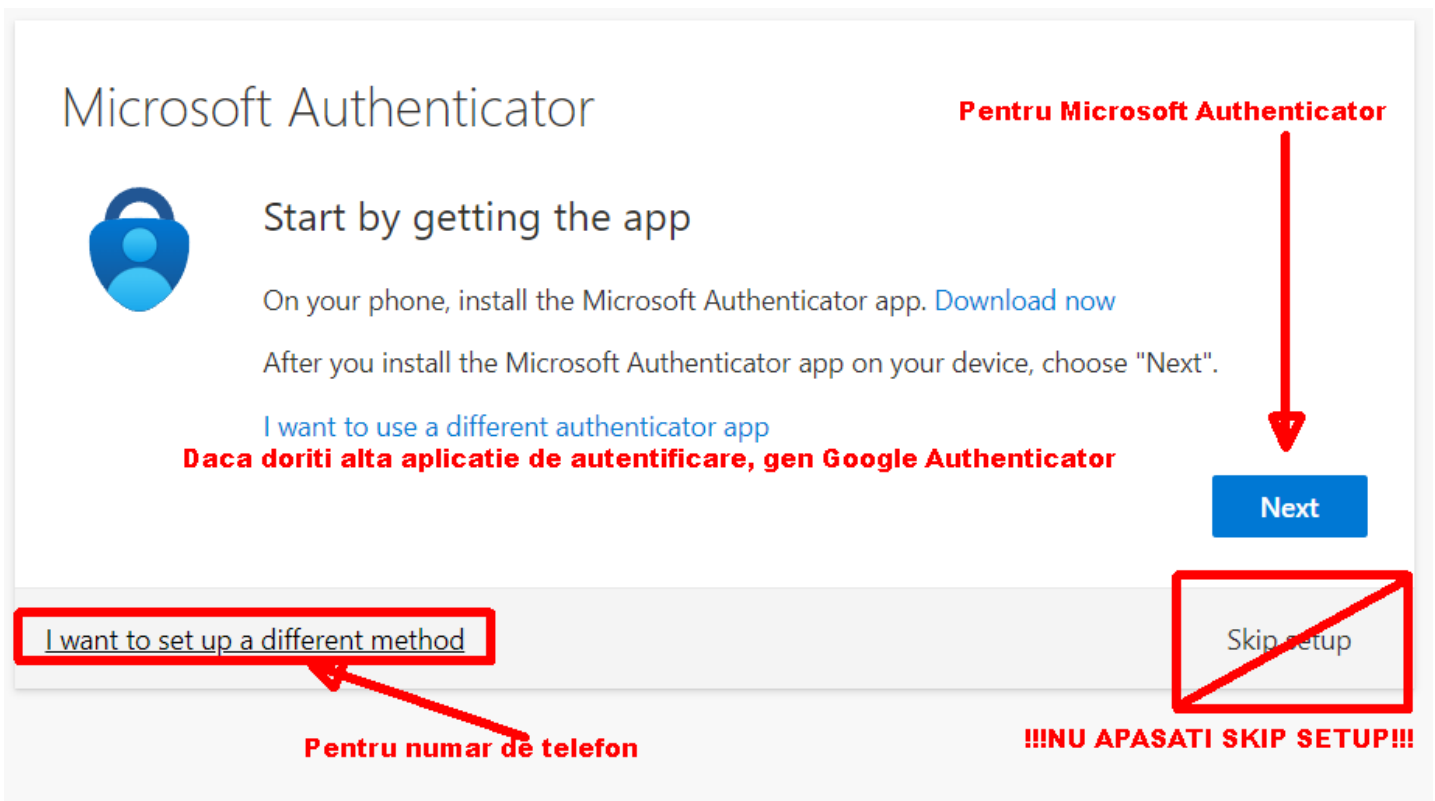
Microsoft Authenticator

Pentru Microsoft Authenticator

Start by getting the app

On your phone, install the Microsoft Authenticator app. Download now

After you install the Microsoft Authenticator app on your device, choose "Next".

I want to use a different authenticator app

Daca doriti alta aplicatie de autentificare, gen Google Authenticator

Next

I want to set up a different method

Skip setup

Pentru numar de telefon

!!!NU APASATI SKIP SETUP!!!